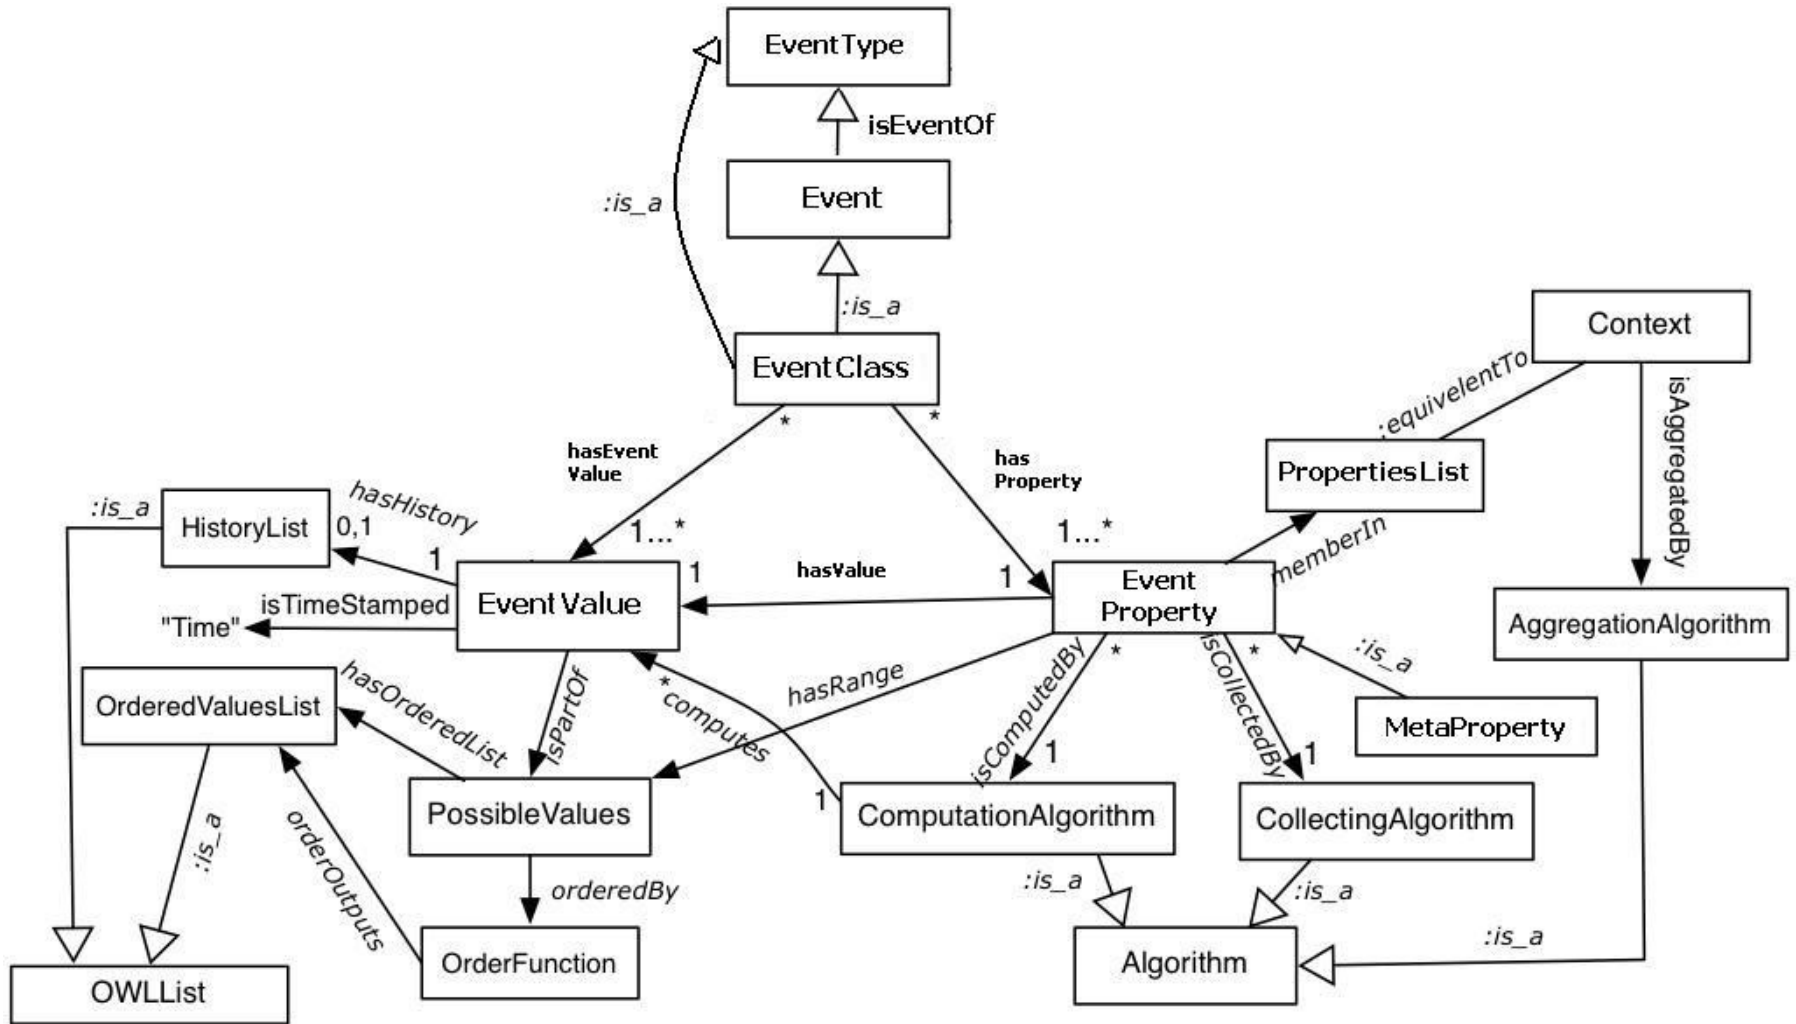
EventType

isEventOf

Event

:is_a

:is_a

EventClass

Context

:equivelentTo

isAggregatedBy

*

*

hasEvent Value

has Property

PropertiesList

:is_a

HistoryList

hasHistory

0,1

1...*

1...*

memberIn

1

1

hasValue

1

Event Property

isTimeStamped

Event Value

AggregationAlgorithm

"Time"

OrderedValuesList

hasOrderedList

isPartOf

*computes

hasRange

isComputedBy

*

isCollectedBy

*

:is_a

MetaProperty

1

1

:is_a

orderOutputs

PossibleValues

1

ComputationAlgorithm

CollectingAlgorithm

orderedBy

:is_a

:is_a

:is_a

OWLList

OrderFunction

Algorithm